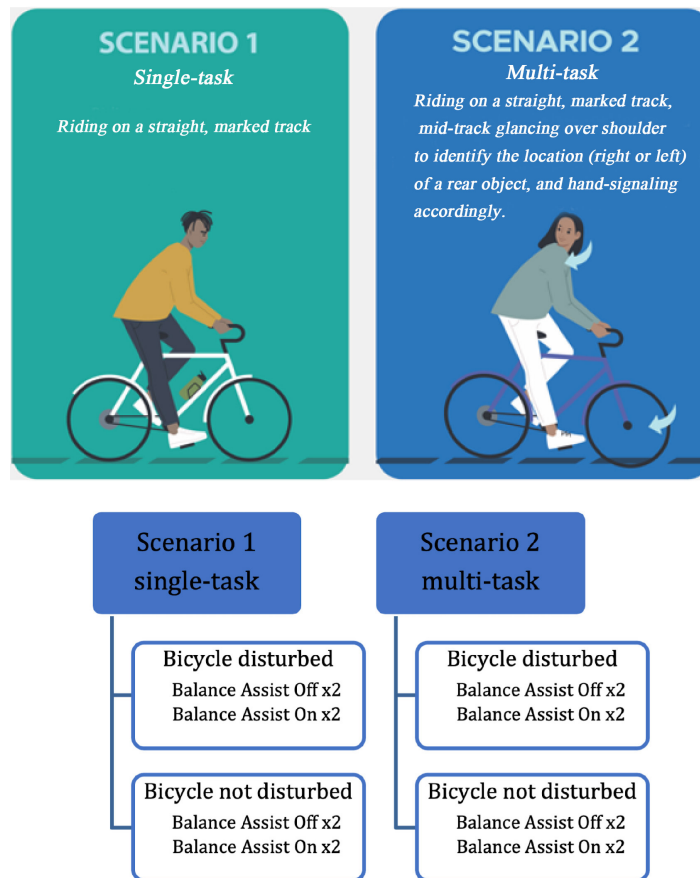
SCENARIO 1
Single-task

Riding on a straight, marked track

SCENARIO 2
Multi-task

Riding on a straight, marked track, mid-track glancing over shoulder to identify the location (right or left) of a rear object, and hand-signaling accordingly.

Scenario 1
single-task

Bicycle disturbed
Balance Assist Off x2
Balance Assist On x2

Bicycle not disturbed
Balance Assist Off x2
Balance Assist On x2

Scenario 2
multi-task

Bicycle disturbed
Balance Assist Off x2
Balance Assist On x2

Bicycle not disturbed
Balance Assist Off x2
Balance Assist On x2